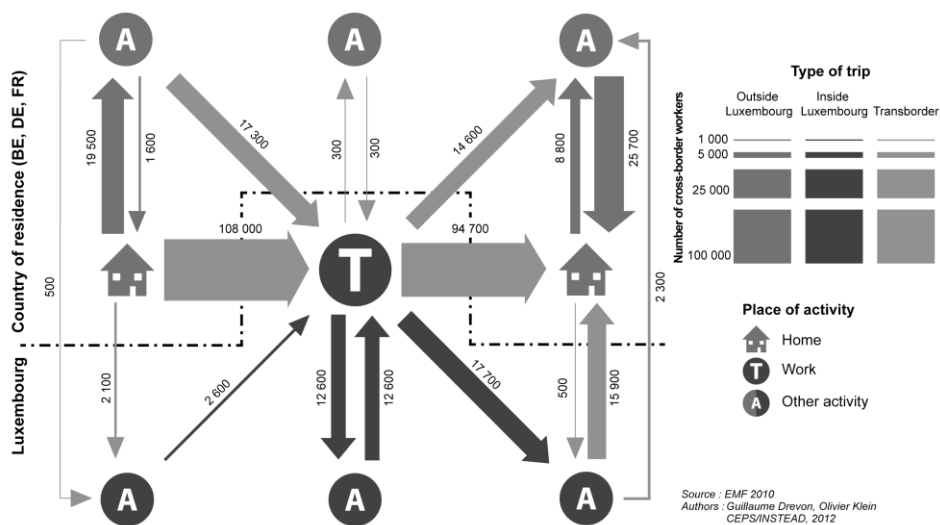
A
A
A
T
A
A
A

Country of residence (BE, DE, FR)
Luxembourg

19 500
1 600
17 300
300
300
14 600
8 800
25 700
108 000
94 700
500
2 300
2 100
2 600
12 600
12 600
17 700
500
15 900

Type of trip

| | Outside Luxembourg | Inside Luxembourg | Transborder |
|---|---|---|---|
| 1 000 | | | |
| 5 000 | | | |
| 25 000 | | | |
| 100 000 | | | |

Number of cross-border workers

Place of activity
Home
Work
Other activity

Source : EMF 2010
Authors : Guillaume Drevon, Olivier Klein
CEPS/INSTEAD, 2012